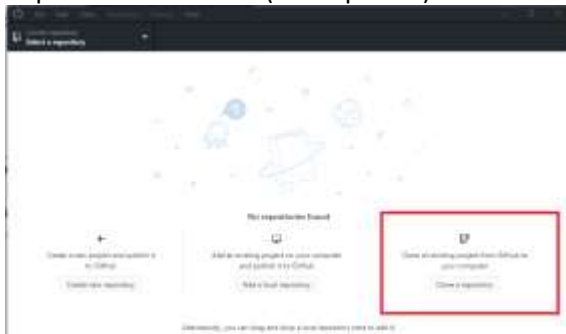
Select a repository

No repositories found

Create a new project and publish it to GitHub

Create new repository

Add an existing project on your computer and publish it to GitHub

Add a local repository

Clone an existing project from GitHub to your computer

Clone a repository

Alternatively, you can drag and drop a local repository here to add it